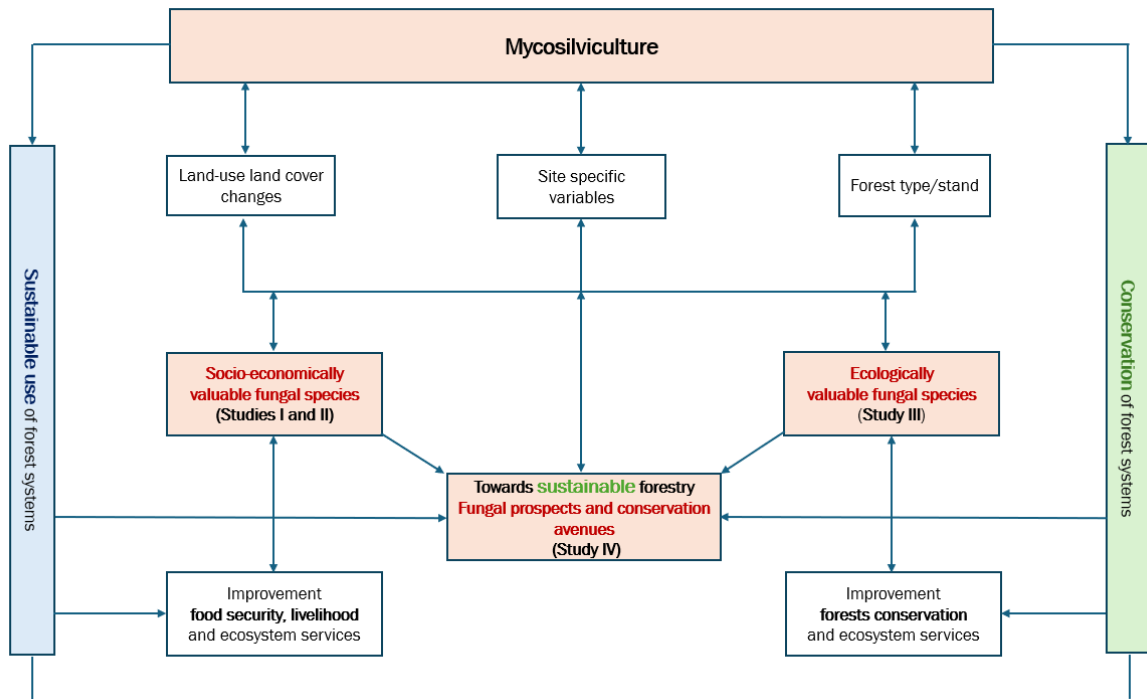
Mycosilviculture

Sustainable use of forest systems

Land-use land cover changes

Site specific variables

Forest type/stand

Conservation of forest systems

Socio-economically valuable fungal species (Studies I and II)

Ecologically valuable fungal species (Study III)

Towards sustainable forestry Fungal prospects and conservation avenues (Study IV)

Improvement food security, livelihood and ecosystem services

Improvement forests conservation and ecosystem services